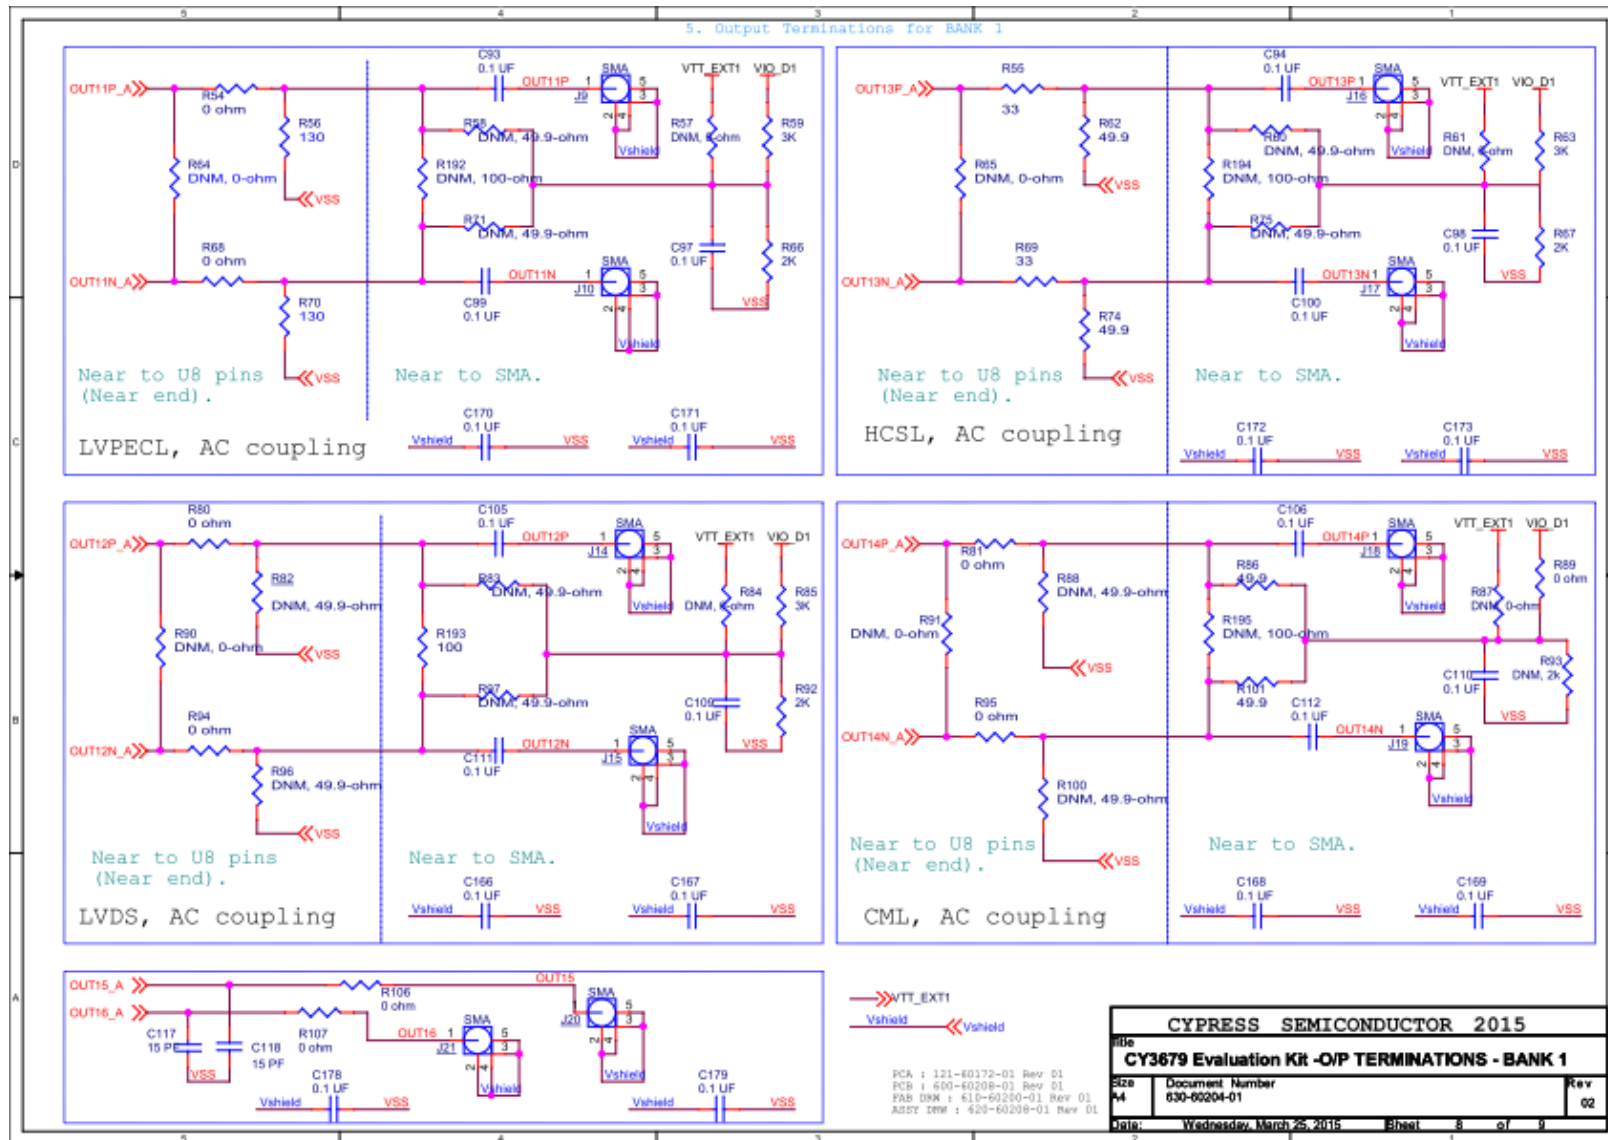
5 4 3 2 1

5. Output Terminations for BANK 1

OUT11P_A
R54
0 ohm
R56
130
R64
DNM, 0-ohm
VSS
R68
0 ohm
OUT11N_A
R70
130
VSS
Near to U8 pins
(Near end).
LVPECL, AC coupling

C93
0.1 UF
OUT11P
SMA
J9
VTT_EXT1
VIO_D1
R58
DNM, 49.9-ohm
Vshield
R57
DNM, 0-ohm
R59
3K
R192
DNM, 100-ohm
R71
DNM, 49.9-ohm
C97
0.1 UF
R66
2K
OUT11N
SMA
J10
C99
0.1 UF
VSS
Vshield
Near to SMA.
C170
0.1 UF
Vshield
VSS
C171
0.1 UF
Vshield
VSS

OUT13P_A
R55
33
R62
49.9
R65
DNM, 0-ohm
VSS
R69
33
OUT13N_A
R74
49.9
VSS
Near to U8 pins
(Near end).
HCSL, AC coupling

C94
0.1 UF
OUT13P
SMA
J16
VTT_EXT1
VIO_D1
R60
DNM, 49.9-ohm
Vshield
R61
DNM, 0-ohm
R63
3K
R194
DNM, 100-ohm
R75
DNM, 49.9-ohm
C98
0.1 UF
R67
2K
VSS
OUT13N
SMA
J17
C100
0.1 UF
Vshield
Near to SMA.
C172
0.1 UF
Vshield
VSS
C173
0.1 UF
Vshield
VSS

OUT12P_A
R80
0 ohm
R82
DNM, 49.9-ohm
R90
DNM, 0-ohm
VSS
R94
0 ohm
OUT12N_A
R96
DNM, 49.9-ohm
VSS
Near to U8 pins
(Near end).
LVDS, AC coupling

C105
0.1 UF
OUT12P
SMA
J14
VTT_EXT1
VIO_D1
R83
DNM, 49.9-ohm
Vshield
R84
DNM, 0-ohm
R85
3K
R193
100
R97
DNM, 49.9-ohm
C109
0.1 UF
R92
2K
VSS
OUT12N
SMA
J15
C111
0.1 UF
Vshield
Near to SMA.
C166
0.1 UF
Vshield
VSS
C167
0.1 UF
Vshield
VSS

OUT14P_A
R81
0 ohm
R88
DNM, 49.9-ohm
R91
DNM, 0-ohm
VSS
R95
0 ohm
OUT14N_A
R100
DNM, 49.9-ohm
VSS
Near to U8 pins
(Near end).
CML, AC coupling

C106
0.1 UF
OUT14P
SMA
J18
VTT_EXT1
VIO_D1
R86
49.9
Vshield
R87
DNM, 0-ohm
R89
0 ohm
R195
DNM, 100-ohm
C110
0.1 UF
R93
DNM, 2k
R101
49.9
C112
0.1 UF
VSS
OUT14N
SMA
J19
Vshield
Near to SMA.
C168
0.1 UF
Vshield
VSS
C169
0.1 UF
Vshield
VSS

OUT15_A
OUT16_A
R106
0 ohm
OUT15
SMA
J20
C117
15 PF
C118
15 PF
VSS
R107
0 ohm
OUT16
SMA
J21
Vshield
Vshield
C178
0.1 UF
Vshield
VSS
C179
0.1 UF
Vshield
VSS

VTT_EXT1
Vshield
Vshield

PCA : 121-60172-01 Rev 01
PCB : 600-60208-01 Rev 01
FAB DWN : 610-60200-01 Rev 01
ASSY DWN : 620-60208-01 Rev 01

CYPRESS SEMICONDUCTOR 2015
Title
CY3679 Evaluation Kit -O/P TERMINATIONS - BANK 1
Size
A4
Document Number
630-60204-01
Rev
02
Date: Wednesday, March 25, 2015 Sheet 8 of 9

D C B A